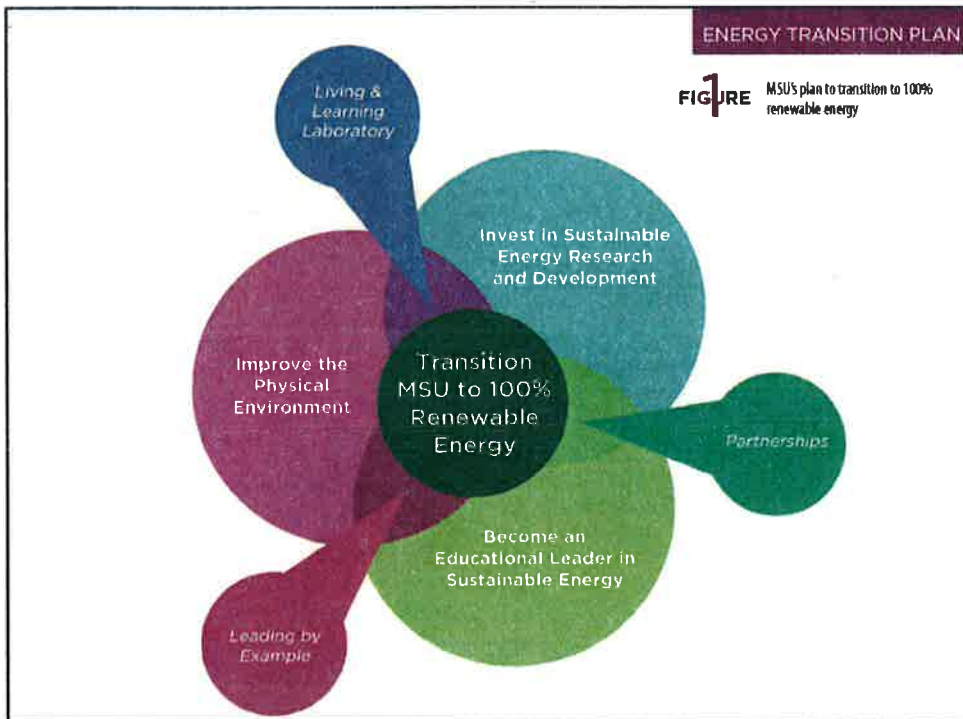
ENERGY TRANSITION PLAN

FIGURE 1 MSU's plan to transition to 100% renewable energy

Living & Learning Laboratory

Invest in Sustainable Energy Research and Development

Improve the Physical Environment

Transition MSU to 100% Renewable Energy

Partnerships

Become an Educational Leader in Sustainable Energy

Leading by Example